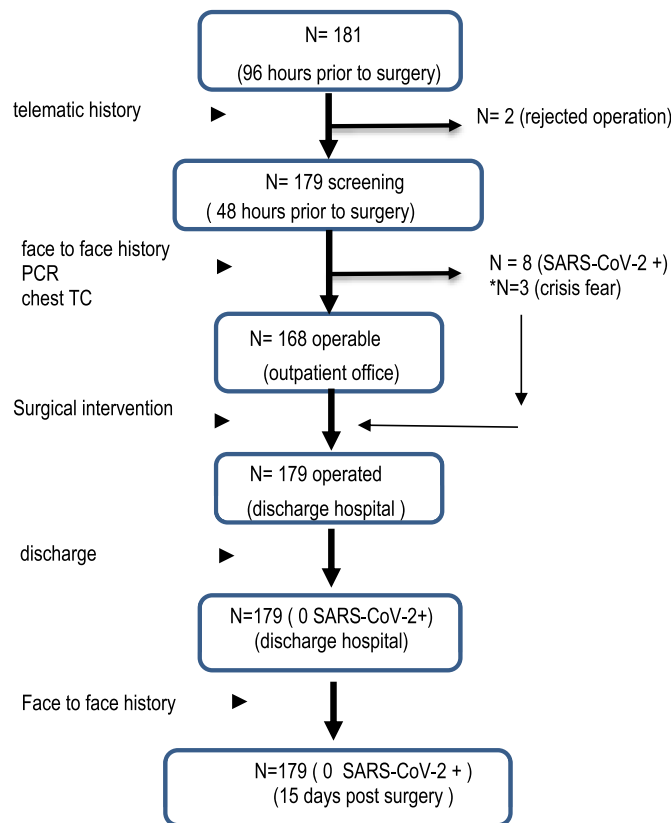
N= 181

(96 hours prior to surgery)

telematic history ▶

N= 2 (rejected operation)

N= 179 screening

( 48 hours prior to surgery)

face to face history
PCR
chest TC ▶

N = 8 (SARS-CoV-2 +)
*N=3 (crisis fear)

N= 168 operable

(outpatient office)

Surgical intervention ▶

N= 179 operated

(discharge hospital )

discharge ▶

N=179 ( 0 SARS-CoV-2+)
(discharge hospital)

Face to face history ▶

N=179 ( 0 SARS-CoV-2 + )
(15 days post surgery )